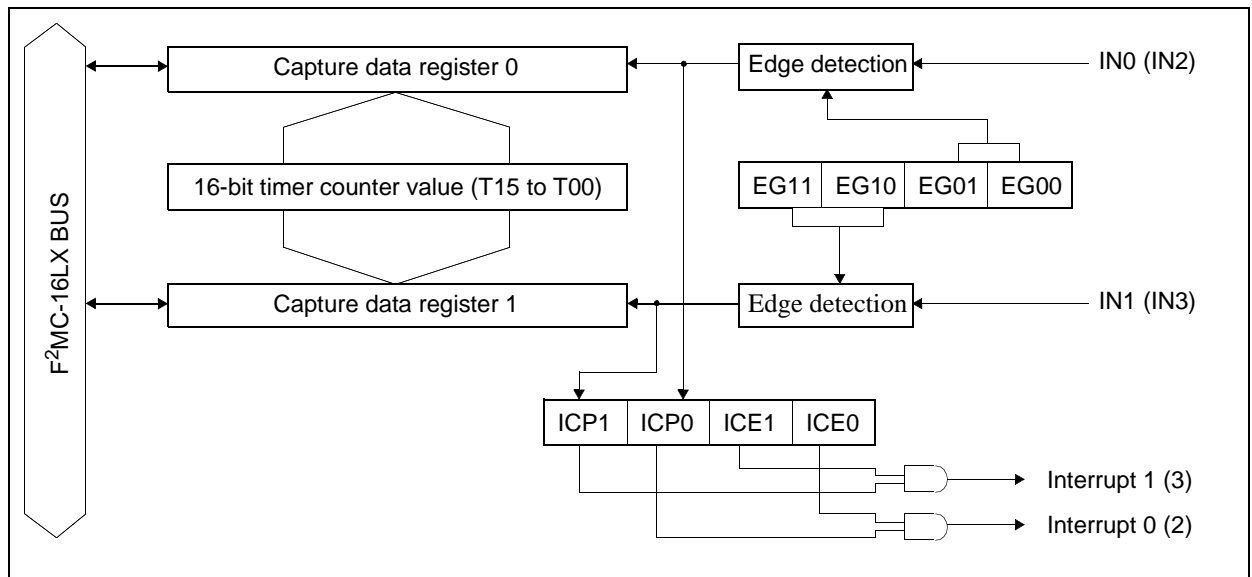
$F^2MC$-16LX BUS

Capture data register 0

16-bit timer counter value (T15 to T00)

Capture data register 1

Edge detection

IN0 (IN2)

| EG11 | EG10 | EG01 | EG00 |
|---|---|---|---|

Edge detection

IN1 (IN3)

| ICP1 | ICP0 | ICE1 | ICE0 |
|---|---|---|---|

Interrupt 1 (3)

Interrupt 0 (2)